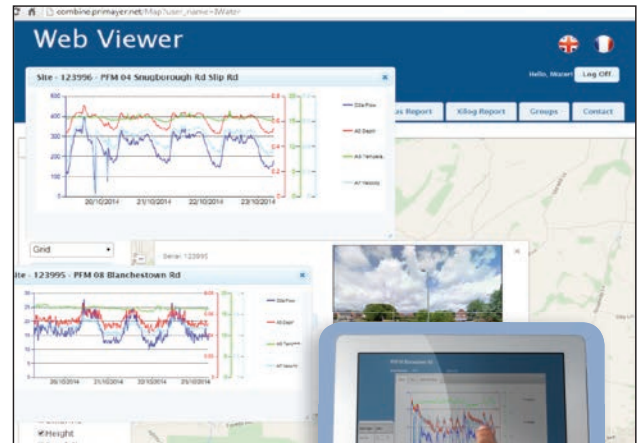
combine.primayer.net/Map?user_name=3Water

Web Viewer

Hello, Mozart Log Off

Site - 123996 - PFM 04 Snugborough Rd Slip Rd

600
400
300
200
100
0

20/10/2014 21/10/2014 22/10/2014 23/10/2014

D3a Flow
A0 Depth
A0 Temperat...
A0 Velocity

...s Report Xilog Report Groups Contact

Grid

Serial: 123995

Site - 123995 - PFM 08 Blanchestown Rd

20/10/2014 21/10/2014 22/10/2014 23/10/2014

D3a Flow
A0 Depth
A0 Temp...
A0 Velocity

Height